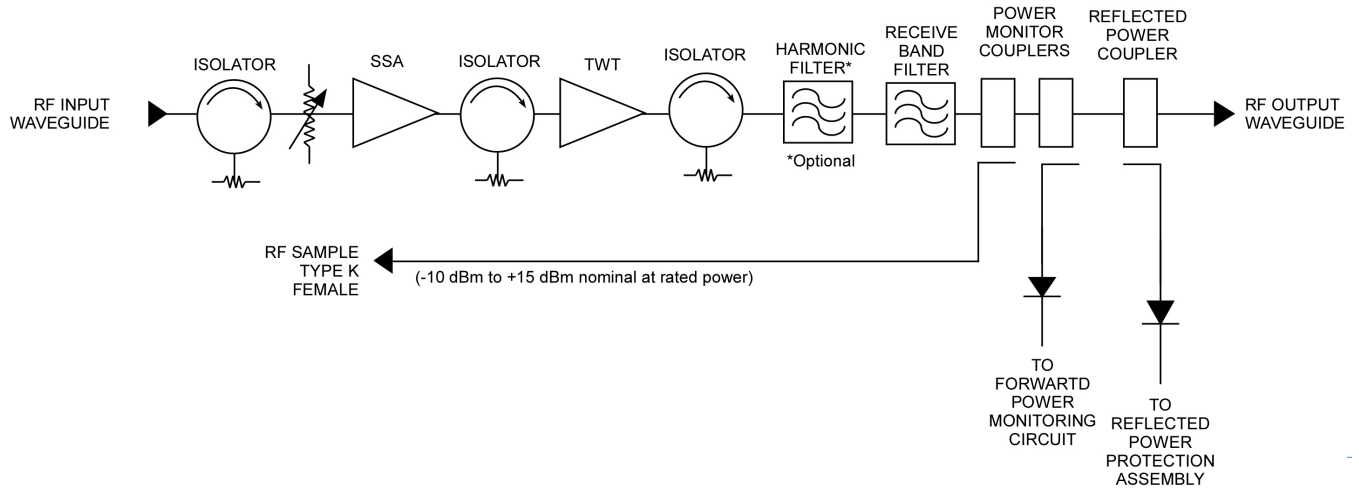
RF INPUT WAVEGUIDE

ISOLATOR

SSA

ISOLATOR

TWT

ISOLATOR

HARMONIC FILTER*

*Optional

RECEIVE BAND FILTER

POWER MONITOR COUPLERS

REFLECTED POWER COUPLER

RF OUTPUT WAVEGUIDE

RF SAMPLE TYPE K FEMALE

(-10 dBm to +15 dBm nominal at rated power)

TO FORWARTD POWER MONITORING CIRCUIT

TO REFLECTED POWER PROTECTION ASSEMBLY